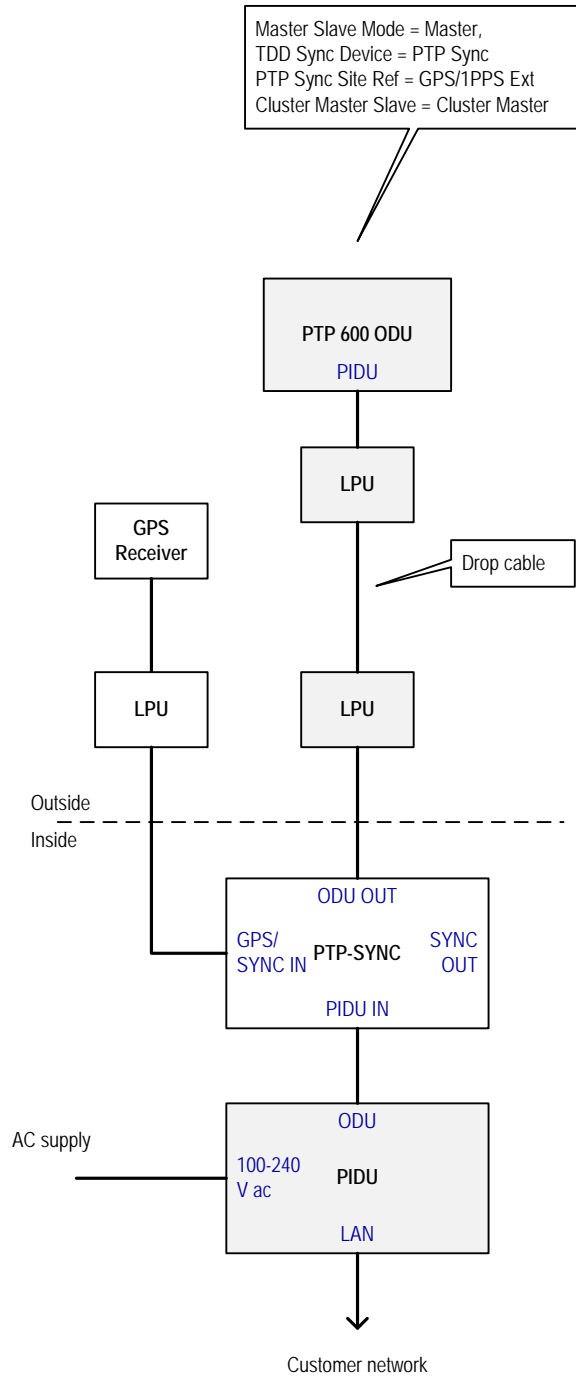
Master Slave Mode = Master,
TDD Sync Device = PTP Sync
PTP Sync Site Ref = GPS/1PPS Ext
Cluster Master Slave = Cluster Master

PTP 600 ODU
PIDU

LPU

GPS Receiver

Drop cable

LPU

LPU

Outside

Inside

ODU OUT
GPS/ SYNC IN
PTP-SYNC
SYNC OUT
PIDU IN

AC supply

ODU
100-240 V ac
PIDU
LAN

Customer network